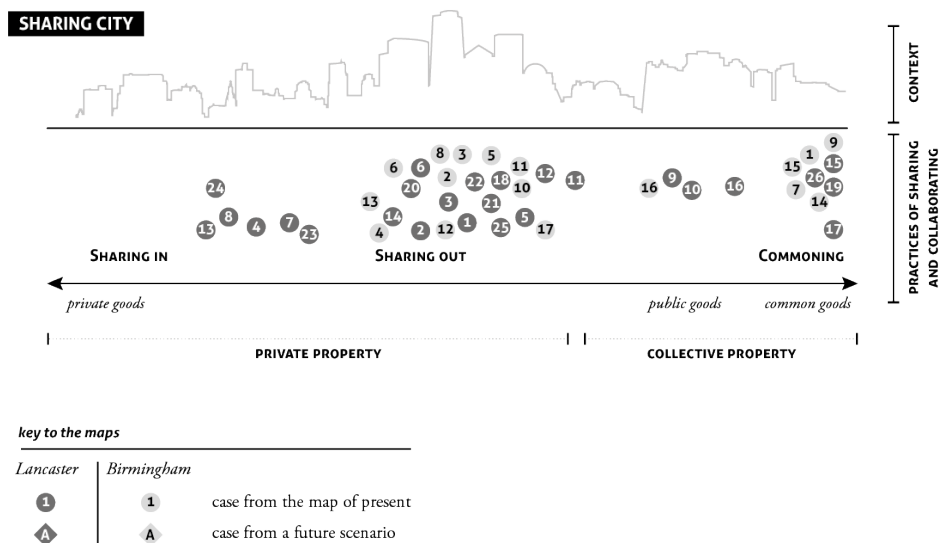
SHARING CITY

CONTEXT

PRACTICES OF SHARING AND COLLABORATING

24
13 8 4 7 23

6 6 8 3 5
13 20 2 22 18 11 12 11
14 3 21 10
4 2 12 1 25 5 17

16 9 10 16

9
15 1 15
7 26 19
14
17

SHARING IN

SHARING OUT

COMMONING

private goods

public goods

common goods

PRIVATE PROPERTY

COLLECTIVE PROPERTY

key to the maps

Lancaster | Birmingham

1 | 1 case from the map of present

A | A case from a future scenario